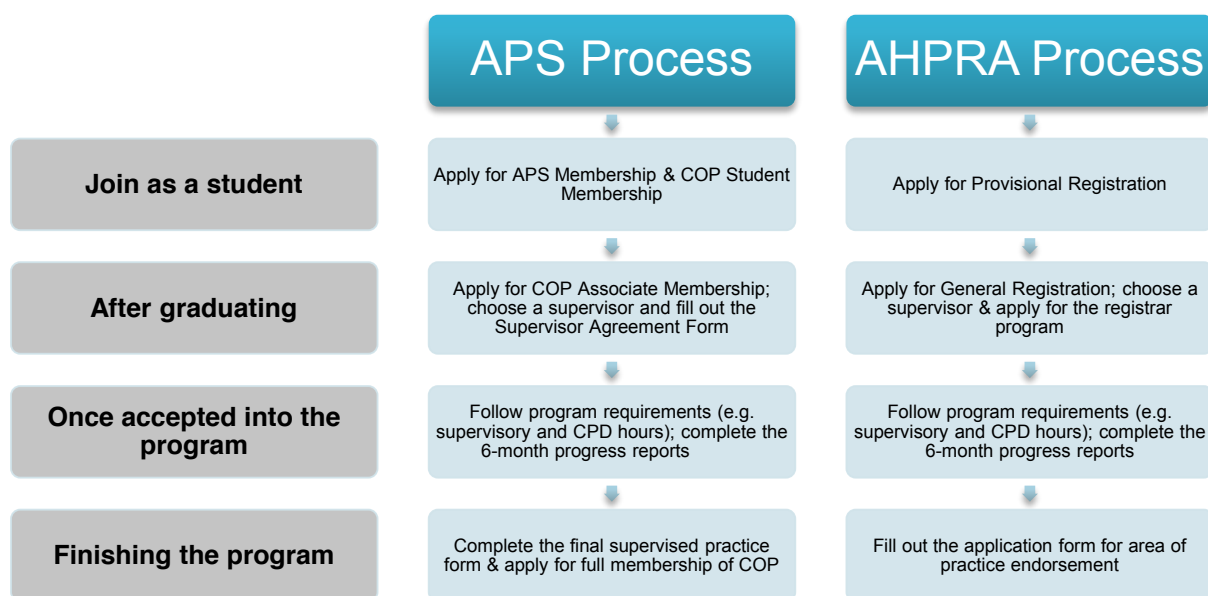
| | APS Process | AHPRA Process |
|---|---|---|
| Join as a student | Apply for APS Membership & COP Student Membership | Apply for Provisional Registration |
| After graduating | Apply for COP Associate Membership; choose a supervisor and fill out the Supervisor Agreement Form | Apply for General Registration; choose a supervisor & apply for the registrar program |
| Once accepted into the program | Follow program requirements (e.g. supervisory and CPD hours); complete the 6-month progress reports | Follow program requirements (e.g. supervisory and CPD hours); complete the 6-month progress reports |
| Finishing the program | Complete the final supervised practice form & apply for full membership of COP | Fill out the application form for area of practice endorsement |